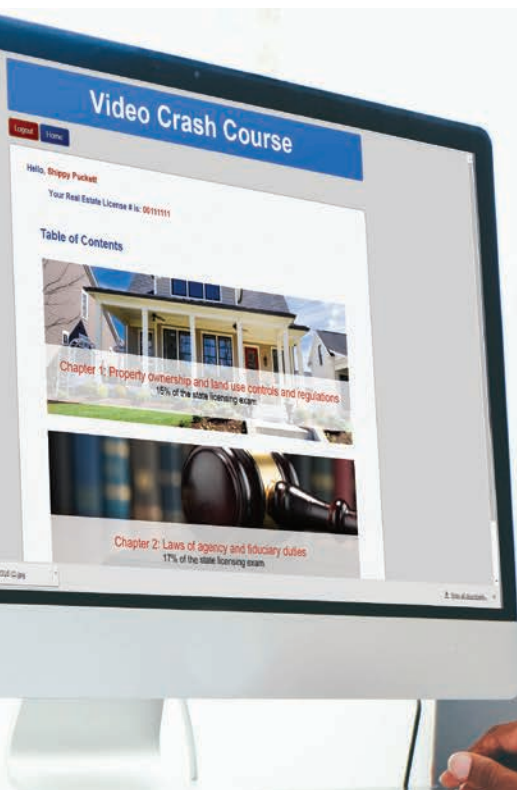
Video Crash Course

Logout Home

Hello, Shippy Puckett

Your Real Estate License # is: 00111111

Table of Contents

Chapter 1: Property ownership and land use controls and regulations
15% of the state licensing exam

Chapter 2: Laws of agency and fiduciary duties
17% of the state licensing exam

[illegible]

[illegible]